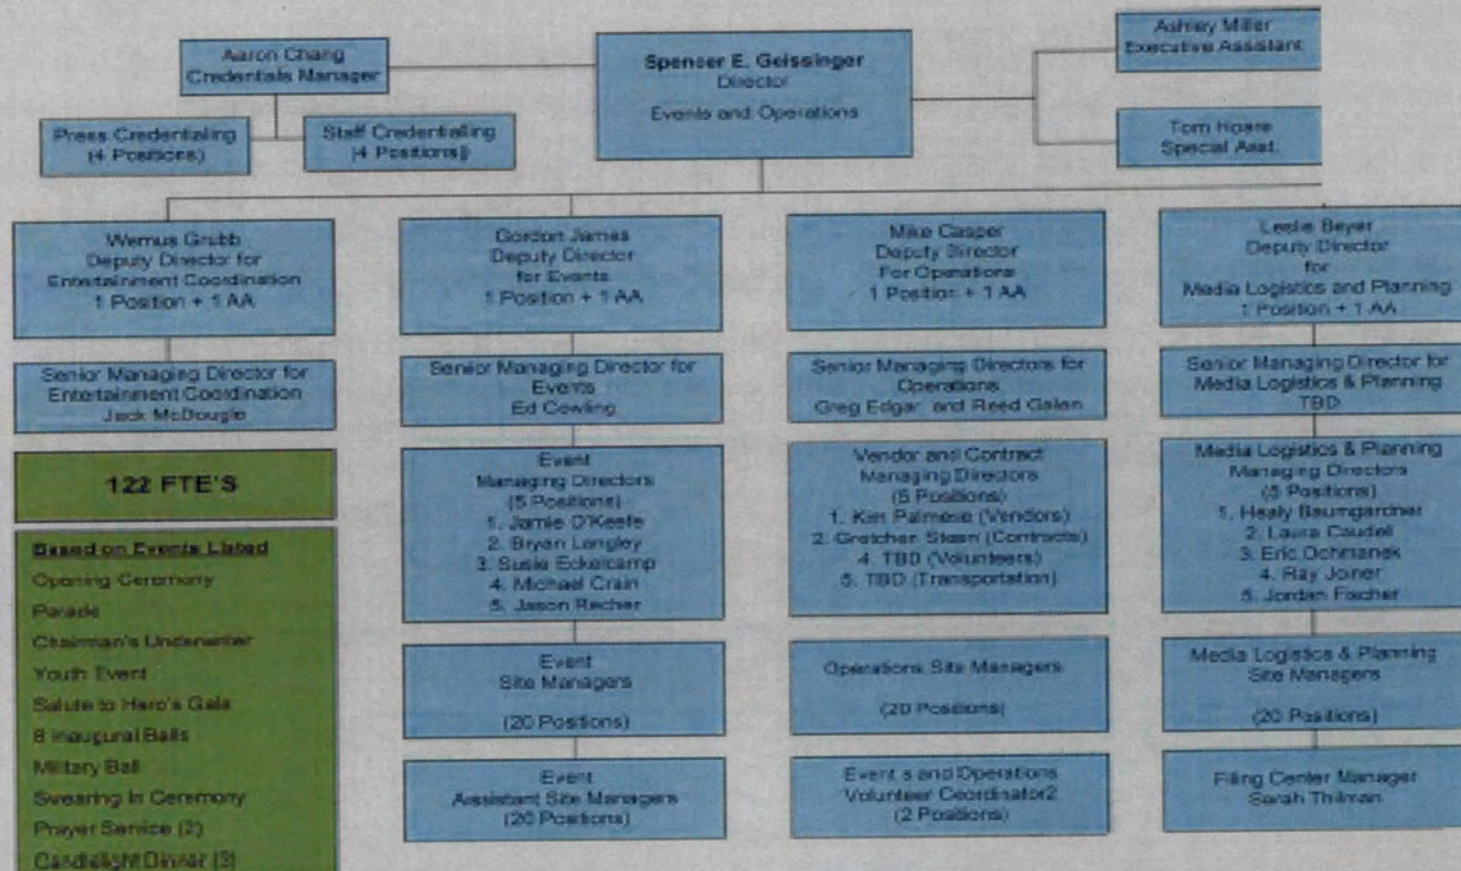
Aaron Chang
Credentials Manager

Press Credentialing
(4 Positions)

Staff Credentialing
(4 Positions)

Spenser E. Geissinger
Director
Events and Operations

Ashley Miller
Executive Assistant

Tom Hipers
Special Asst.

Wernus Grubb
Deputy Director for
Entertainment Coordination
1 Position + 1 AA

Senior Managing Director for
Entertainment Coordination
Jack McDougle

122 FTE'S

Based on Events Listed
Opening Ceremony
Parade
Chairman's Underwriter
Youth Event
Salute to Hero's Gala
8 Inaugural Balls
Military Ball
Swearing In Ceremony
Prayer Service (2)
Candlelight Dinner (3)

Gordon James
Deputy Director
for Events
1 Position + 1 AA

Senior Managing Director for
Events
Ed Cowling

Event
Managing Directors
(5 Positions)
1. Jamie O'Keefe
2. Bryan Langley
3. Susie Eckelcamp
4. Michael Crain
5. Jason Recher

Event
Site Managers
(20 Positions)

Event
Assistant Site Managers
(20 Positions)

Mike Casper
Deputy Director
For Operations
1 Position + 1 AA

Senior Managing Directors for
Operations
Greg Edgar and Reed Galen

Vendor and Contract
Managing Directors
(5 Positions)
1. Kim Palmese (Vendors)
2. Gretchen Staan (Contracts)
4. TBD (Volunteers)
5. TBD (Transportation)

Operations Site Managers
(20 Positions)

Event s and Operations
Volunteer Coordinator2
(2 Positions)

Leslie Beyer
Deputy Director
for
Media Logistics and Planning
1 Position + 1 AA

Senior Managing Director for
Media Logistics & Planning
TBD

Media Logistics & Planning
Managing Directors
(5 Positions)
1. Healy Baumgardner
2. Laura Caudell
3. Eric Ochmanek
4. Ray Joiner
5. Jordan Fischer

Media Logistics & Planning
Site Managers
(20 Positions)

Filing Center Manager
Sarah Thilman